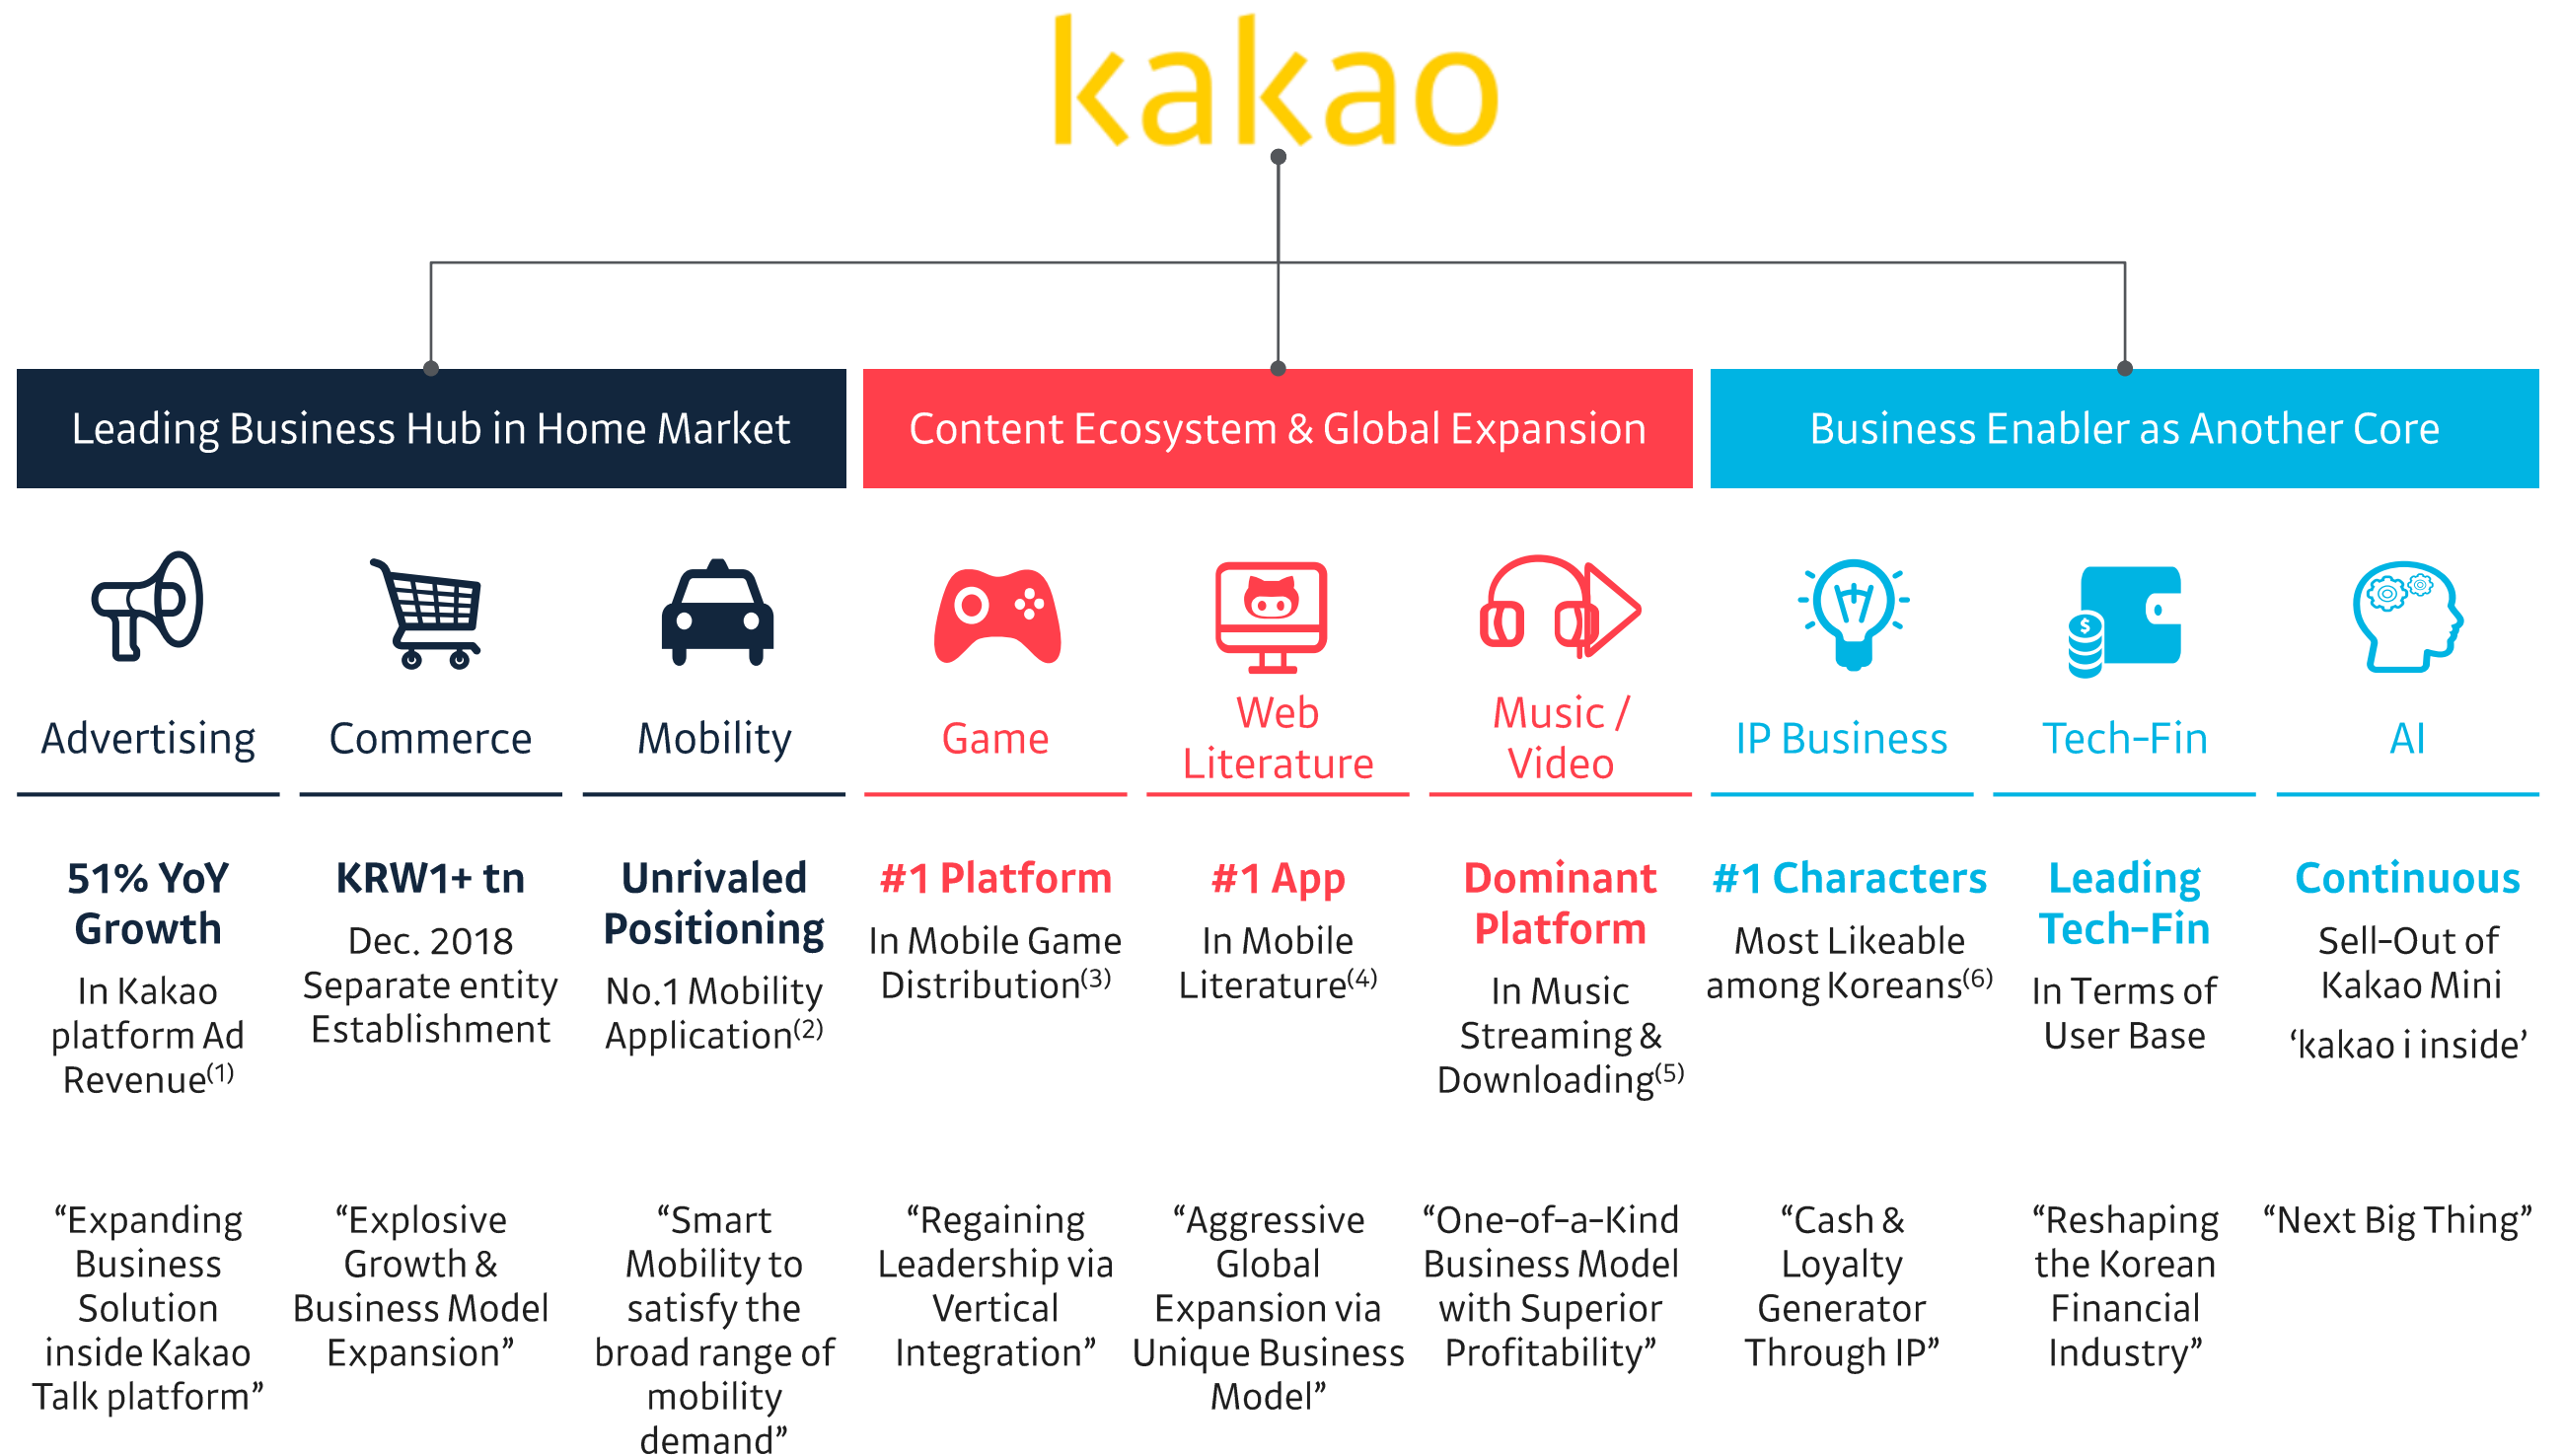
kakao

Leading Business Hub in Home Market

Content Ecosystem & Global Expansion

Business Enabler as Another Core

Advertising

Commerce

Mobility

Game

Web Literature

Music / Video

IP Business

Tech-Fin

AI

51% YoY Growth
In Kakao platform Ad Revenue$^{(1)}$

KRW1+ tn
Dec. 2018 Separate entity Establishment

Unrivaled Positioning
No.1 Mobility Application$^{(2)}$

#1 Platform
In Mobile Game Distribution$^{(3)}$

#1 App
In Mobile Literature$^{(4)}$

Dominant Platform
In Music Streaming & Downloading$^{(5)}$

#1 Characters
Most Likeable among Koreans$^{(6)}$

Leading Tech-Fin
In Terms of User Base

Continuous
Sell-Out of Kakao Mini
'kakao i inside'

"Expanding Business Solution inside Kakao Talk platform"

"Explosive Growth & Business Model Expansion"

"Smart Mobility to satisfy the broad range of mobility demand"

"Regaining Leadership via Vertical Integration"

"Aggressive Global Expansion via Unique Business Model"

"One-of-a-Kind Business Model with Superior Profitability"

"Cash & Loyalty Generator Through IP"

"Reshaping the Korean Financial Industry"

"Next Big Thing"